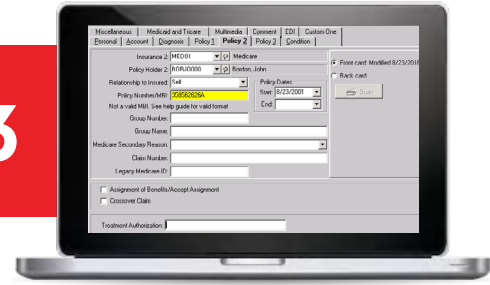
3

Miscellaneous | Medicaid and Tricare | Multimedia | Comment | EDI | Custom One
Personal | Account | Diagnosis | Policy 1 | Policy 2 | Policy 3 | Condition

Insurance 2: MED01 Medicare
Policy Holder 2: BORJO000 Borden, John
Relationship to Insured: Self
Policy Number/MBI: 3S85B2628A
Not a valid MBI. See help guide for valid format
Policy Dates
Start: 8/23/2001
End:
Group Number:
Group Name:
Medicare Secondary Reason:
Claim Number:
Legacy Medicare ID:

Front card: Modified 8/23/2018
Back card
Scan

Assignment of Benefits/Accept Assignment
Crossover Claim

Treatment Authorization: